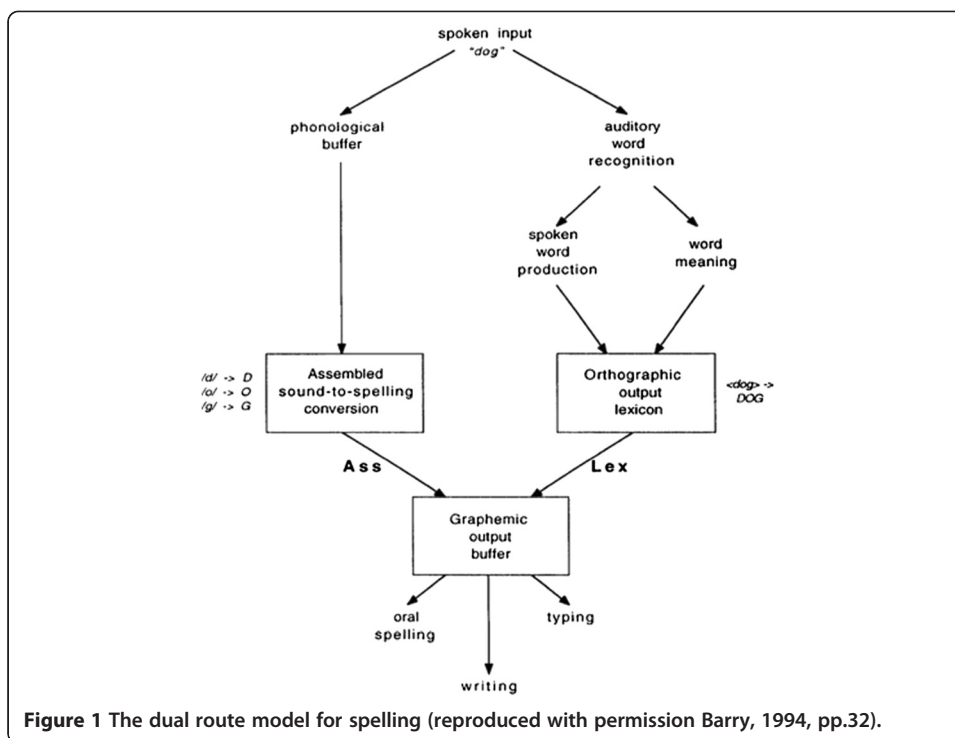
spoken input
"dog"

phonological buffer

auditory word recognition

spoken word production

word meaning

/d/ -> D
/o/ -> O
/g/ -> G

Assembled sound-to-spelling conversion

Orthographic output lexicon

<dog> -> DOG

Ass

Lex

Graphemic output buffer

oral spelling

typing

writing

**Figure 1 The dual route model for spelling (reproduced with permission Barry, 1994, pp.32).**